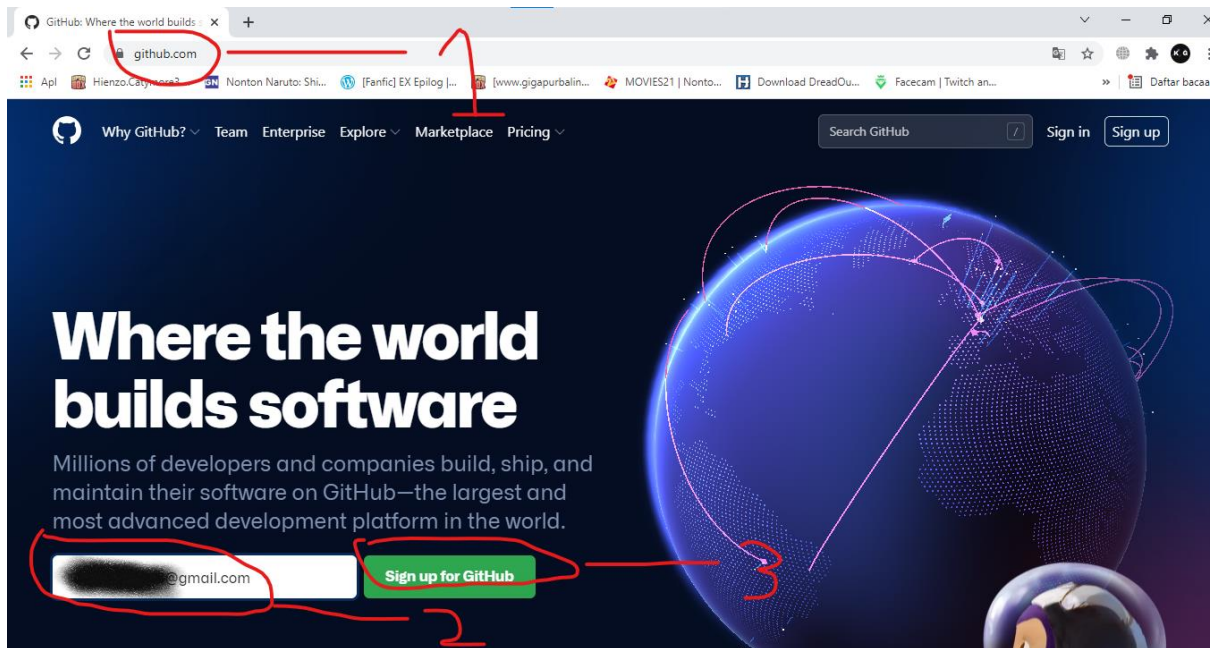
GitHub: Where the world builds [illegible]

github.com

1

Apl Hienzo.Caty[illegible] Nonton Naruto: Shi... [Fanfic] EX Epilog |... [www.gigapurbalin... MOVIES21 | Nonto... Download DreadOu... Facecam | Twitch an... » Daftar bacaa

Why GitHub? Team Enterprise Explore Marketplace Pricing

Search GitHub /

Sign in Sign up

Where the world builds software

Millions of developers and companies build, ship, and maintain their software on GitHub—the largest and most advanced development platform in the world.

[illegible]@gmail.com

Sign up for GitHub

3

2